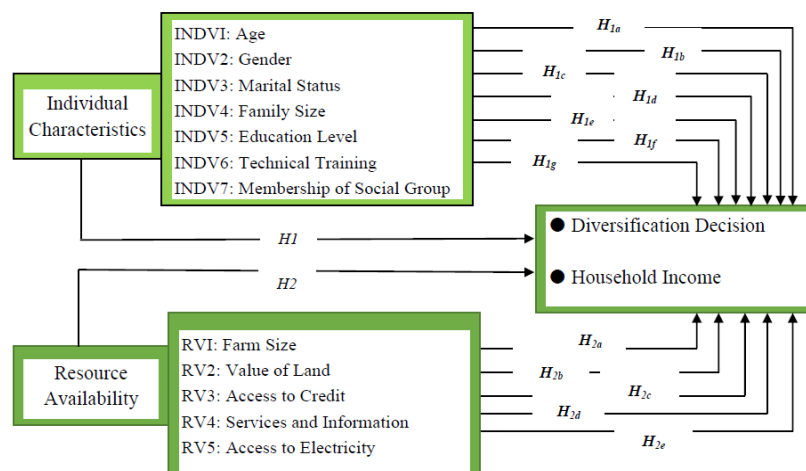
INDVI: Age
INDV2: Gender
INDV3: Marital Status
INDV4: Family Size
INDV5: Education Level
INDV6: Technical Training
INDV7: Membership of Social Group

$H_{1a}$
$H_{1b}$
$H_{1c}$
$H_{1d}$
$H_{1e}$
$H_{1f}$
$H_{1g}$

Individual Characteristics

H1

H2

● Diversification Decision

● Household Income

Resource Availability

RVI: Farm Size
RV2: Value of Land
RV3: Access to Credit
RV4: Services and Information
RV5: Access to Electricity

$H_{2a}$
$H_{2b}$
$H_{2c}$
$H_{2d}$
$H_{2e}$